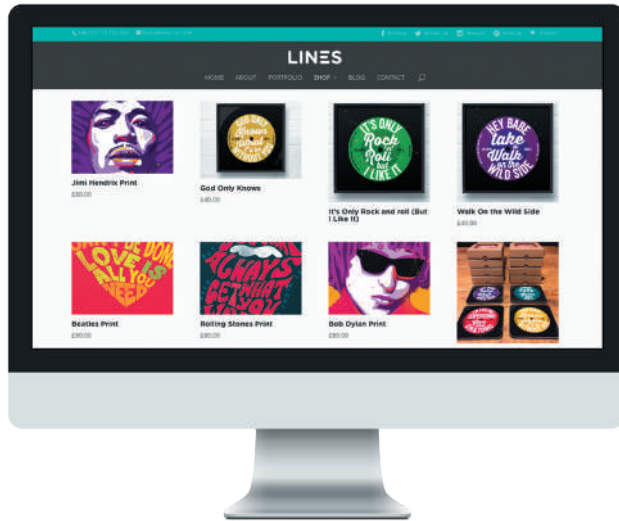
LINES

HOME ABOUT PORTFOLIO SHOP BLOG CONTACT

Jimi Hendrix Print
£80.00

God Only Knows
£45.00

It's Only Rock and roll (But I Like It)

Walk On the Wild Side
£45.00

Beatles Print
£80.00

Rolling Stones Print
£80.00

Bob Dylan Print
£80.00

IT'S ONLY Rock and Roll but I LIKE IT

HEY BABE take a Walk on the WILD SIDE

LOVE IS ALL YOU NEED

ALWAYS GET WHAT YOU WANT